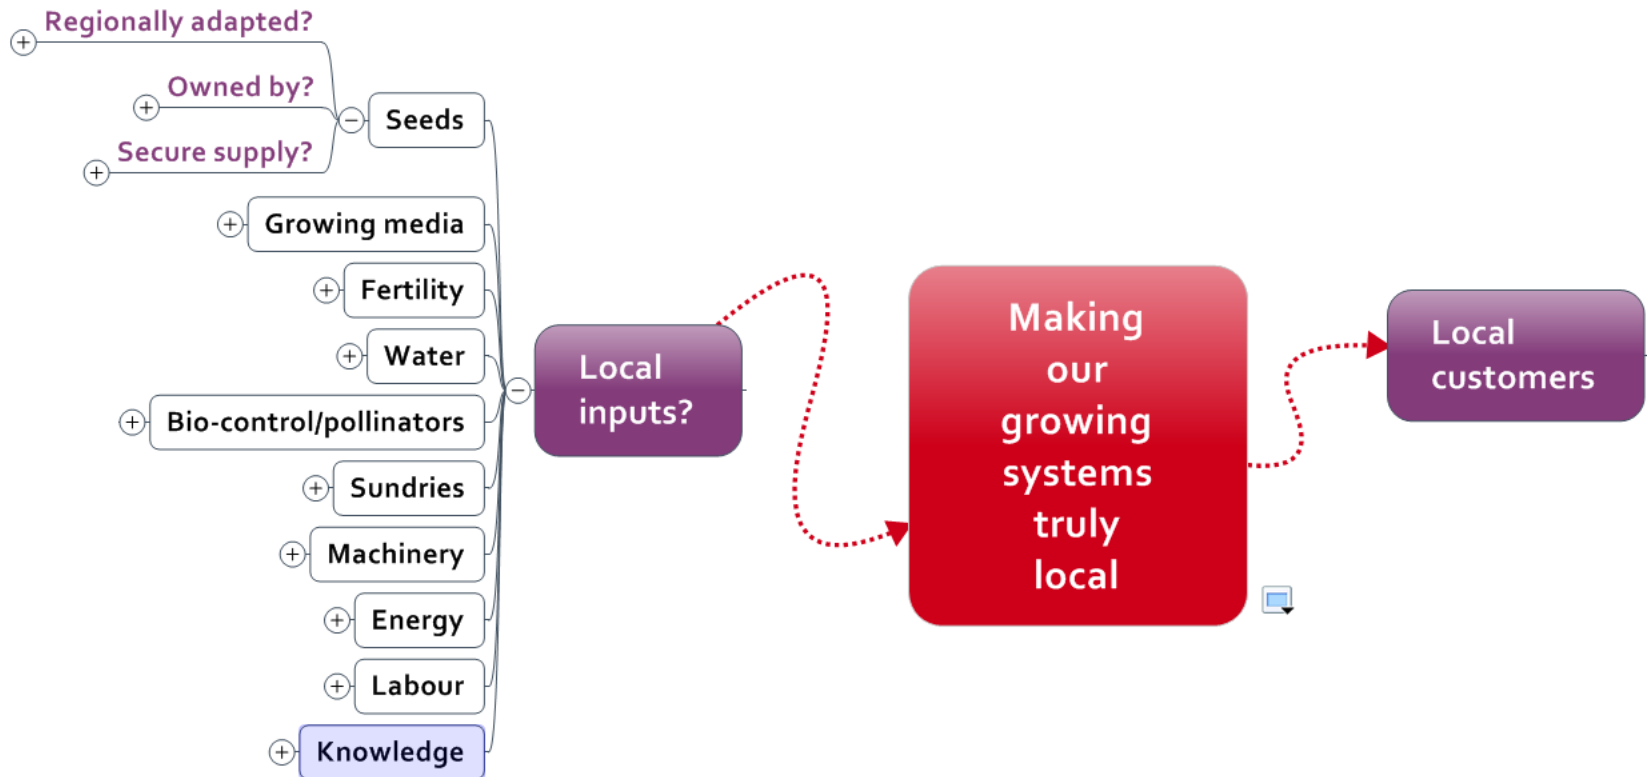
Regionally adapted?

Owned by?

Secure supply?

Seeds

Growing media

Fertility

Water

Bio-control/pollinators

Sundries

Machinery

Energy

Labour

Knowledge

Local inputs?

Making our growing systems truly local

Local customers